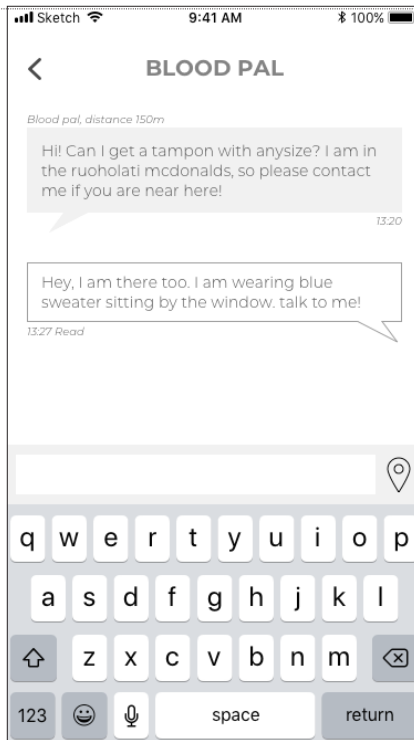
Sketch 9:41 AM 100%

BLOOD PAL

Blood pal, distance 150m

Hi! Can I get a tampon with anysize? I am in the ruoholati mcdonalds, so please contact me if you are near here!

13:20

Hey, I am there too. I am wearing blue sweater sitting by the window. talk to me!

13:27 Read

q w e r t y u i o p
a s d f g h j k l
z x c v b n m
123 space return